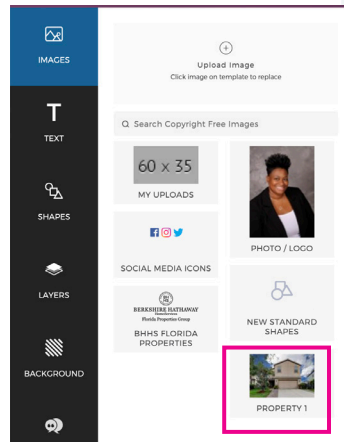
IMAGES

TEXT

SHAPES

LAYERS

BACKGROUND

Upload Image
Click image on template to replace

Search Copyright Free Images

60 x 35
MY UPLOADS

SOCIAL MEDIA ICONS

BERKSHIRE HATHAWAY
Florida Properties Group
BHHS FLORIDA PROPERTIES

PHOTO / LOGO

NEW STANDARD SHAPES

PROPERTY 1